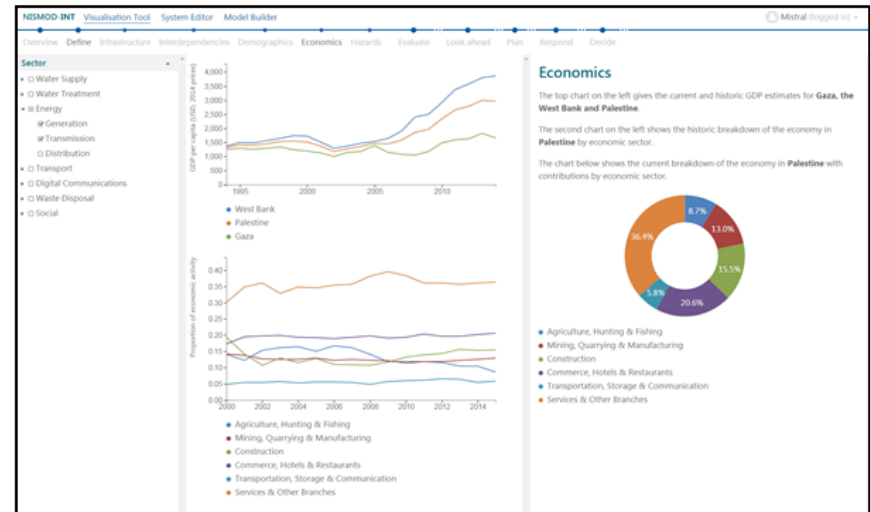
NISMOD-INT Visualisation Tool System Editor Model Builder

Mistral (logged in)

Overview Define Infrastructure Interdependencies Demographics Economics Hazards Evaluate Look ahead Plan Respond Decide

Sector

Water Supply
Water Treatment
Energy
Generation
Transmission
Distribution
Transport
Digital Communications
Waste Disposal
Social

GDP per capita (USD, 2014 prices)

4,000
3,500
3,000
2,500
2,000
1,500
1,000
500
0

1995 2000 2005 2010

West Bank
Palestine
Gaza

Proportion of economic activity

0.40
0.35
0.30
0.25
0.20
0.15
0.10
0.05
0.00

2000 2002 2004 2006 2008 2010 2012 2014

Agriculture, Hunting & Fishing
Mining, Quarrying & Manufacturing
Construction
Commerce, Hotels & Restaurants
Transportation, Storage & Communication
Services & Other Branches

Economics

The top chart on the left gives the current and historic GDP estimates for **Gaza, the West Bank and Palestine**.

The second chart on the left shows the historic breakdown of the economy in **Palestine** by economic sector.

The chart below shows the current breakdown of the economy in **Palestine** with contributions by economic sector.

8.7%
13.0%
15.5%
20.6%
5.8%
36.4%

Agriculture, Hunting & Fishing
Mining, Quarrying & Manufacturing
Construction
Commerce, Hotels & Restaurants
Transportation, Storage & Communication
Services & Other Branches